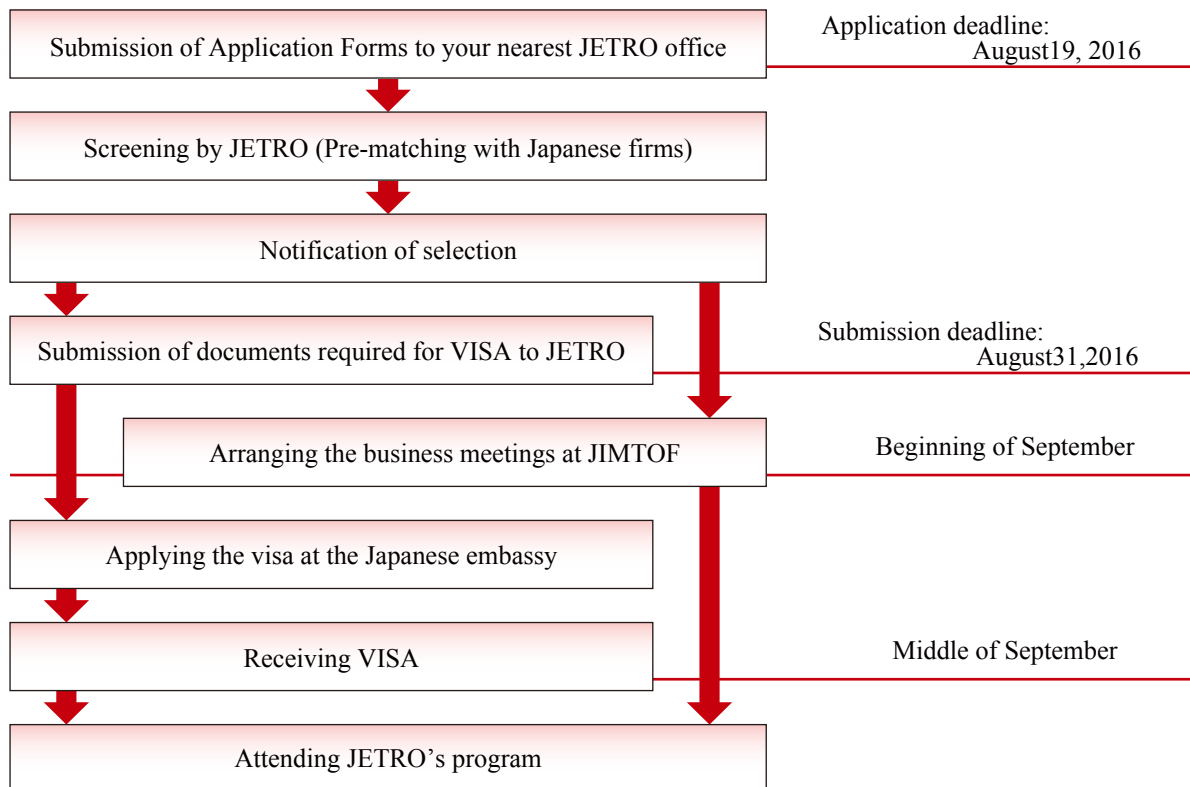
Submission of Application Forms to your nearest JETRO office

Application deadline: August19, 2016

Screening by JETRO (Pre-matching with Japanese firms)

Notification of selection

Submission of documents required for VISA to JETRO

Submission deadline: August31,2016

Arranging the business meetings at JIMTOF

Beginning of September

Applying the visa at the Japanese embassy

Receiving VISA

Middle of September

Attending JETRO’s program